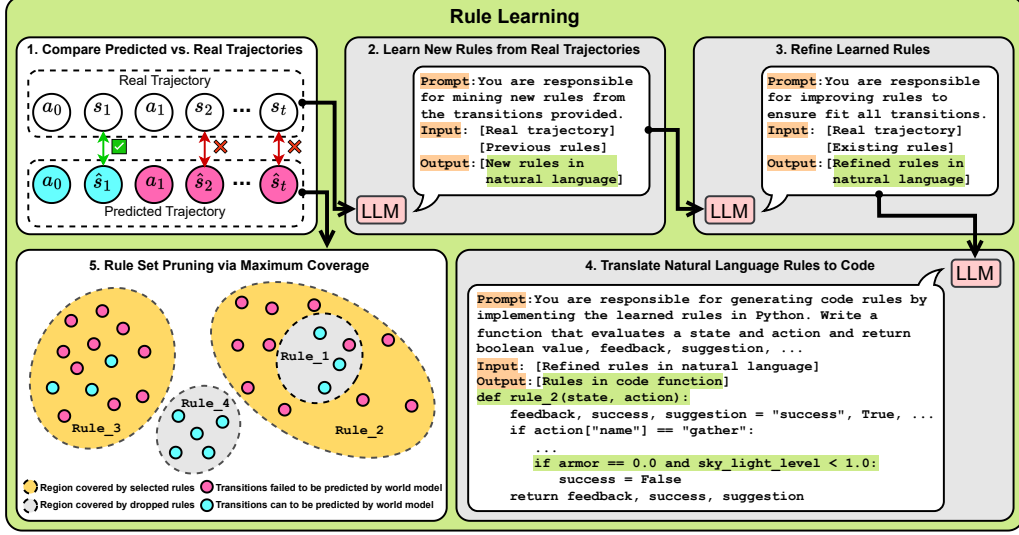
Rule Learning

1. Compare Predicted vs. Real Trajectories

Real Trajectory

$a_0$ $s_1$ $a_1$ $s_2$ ... $s_t$

$a_0$ $\hat{s}_1$ $a_1$ $\hat{s}_2$ ... $\hat{s}_t$

Predicted Trajectory

2. Learn New Rules from Real Trajectories

Prompt:You are responsible for mining new rules from the transitions provided.
Input: [Real trajectory] [Previous rules]
Output:[New rules in natural language]

LLM

3. Refine Learned Rules

Prompt:You are responsible for improving rules to ensure fit all transitions.
Input: [Real trajectory] [Existing rules]
Output:[Refined rules in natural language]

LLM

5. Rule Set Pruning via Maximum Coverage

Rule_1

Rule_4

Rule_3

Rule_2

Region covered by selected rules
Region covered by dropped rules
Transitions failed to be predicted by world model
Transitions can to be predicted by world model

4. Translate Natural Language Rules to Code

LLM

Prompt:You are responsible for generating code rules by implementing the learned rules in Python. Write a function that evaluates a state and action and return boolean value, feedback, suggestion, ...
Input: [Refined rules in natural language]
Output:[Rules in code function]
def rule_2(state, action):
    feedback, success, suggestion = "success", True, ...
    if action["name"] == "gather":
        ...
        if armor == 0.0 and sky_light_level < 1.0:
            success = False
    return feedback, success, suggestion